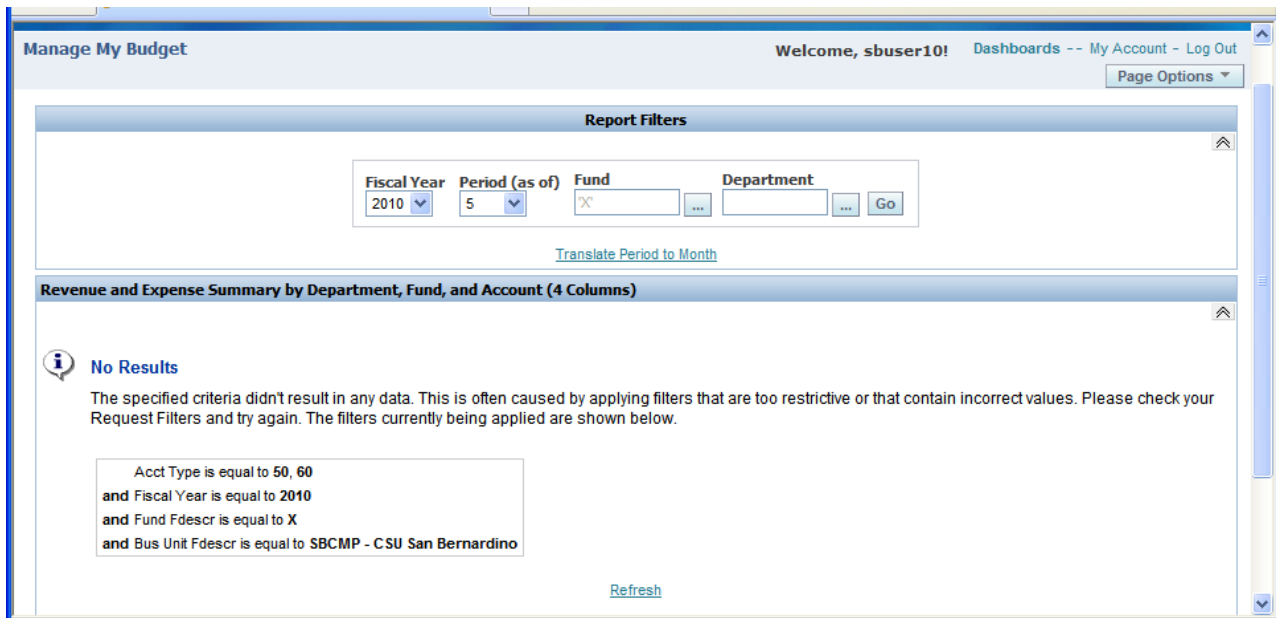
Manage My Budget

Welcome, sbuser10!

Dashboards -- My Account - Log Out

Page Options

Report Filters

Fiscal Year
2010

Period (as of)
5

Fund
'X'
...

Department
...
Go

Translate Period to Month

Revenue and Expense Summary by Department, Fund, and Account (4 Columns)

No Results

The specified criteria didn't result in any data. This is often caused by applying filters that are too restrictive or that contain incorrect values. Please check your Request Filters and try again. The filters currently being applied are shown below.

Acct Type is equal to 50, 60
and Fiscal Year is equal to 2010
and Fund Fdescr is equal to X
and Bus Unit Fdescr is equal to SBCMP - CSU San Bernardino

Refresh